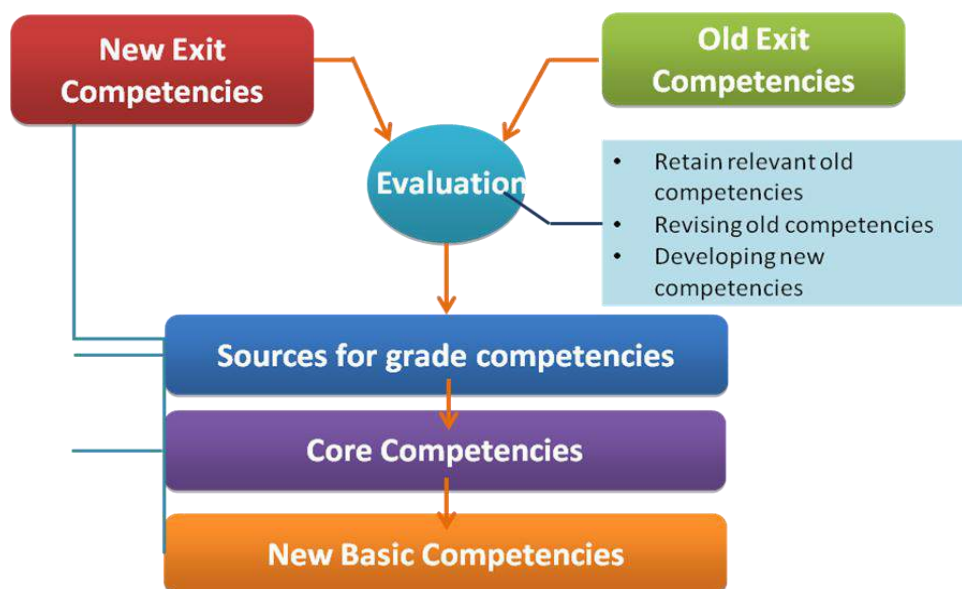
New Exit Competencies

Old Exit Competencies

Evaluation

- Retain relevant old competencies
- Revising old competencies
- Developing new competencies

Sources for grade competencies

Core Competencies

New Basic Competencies